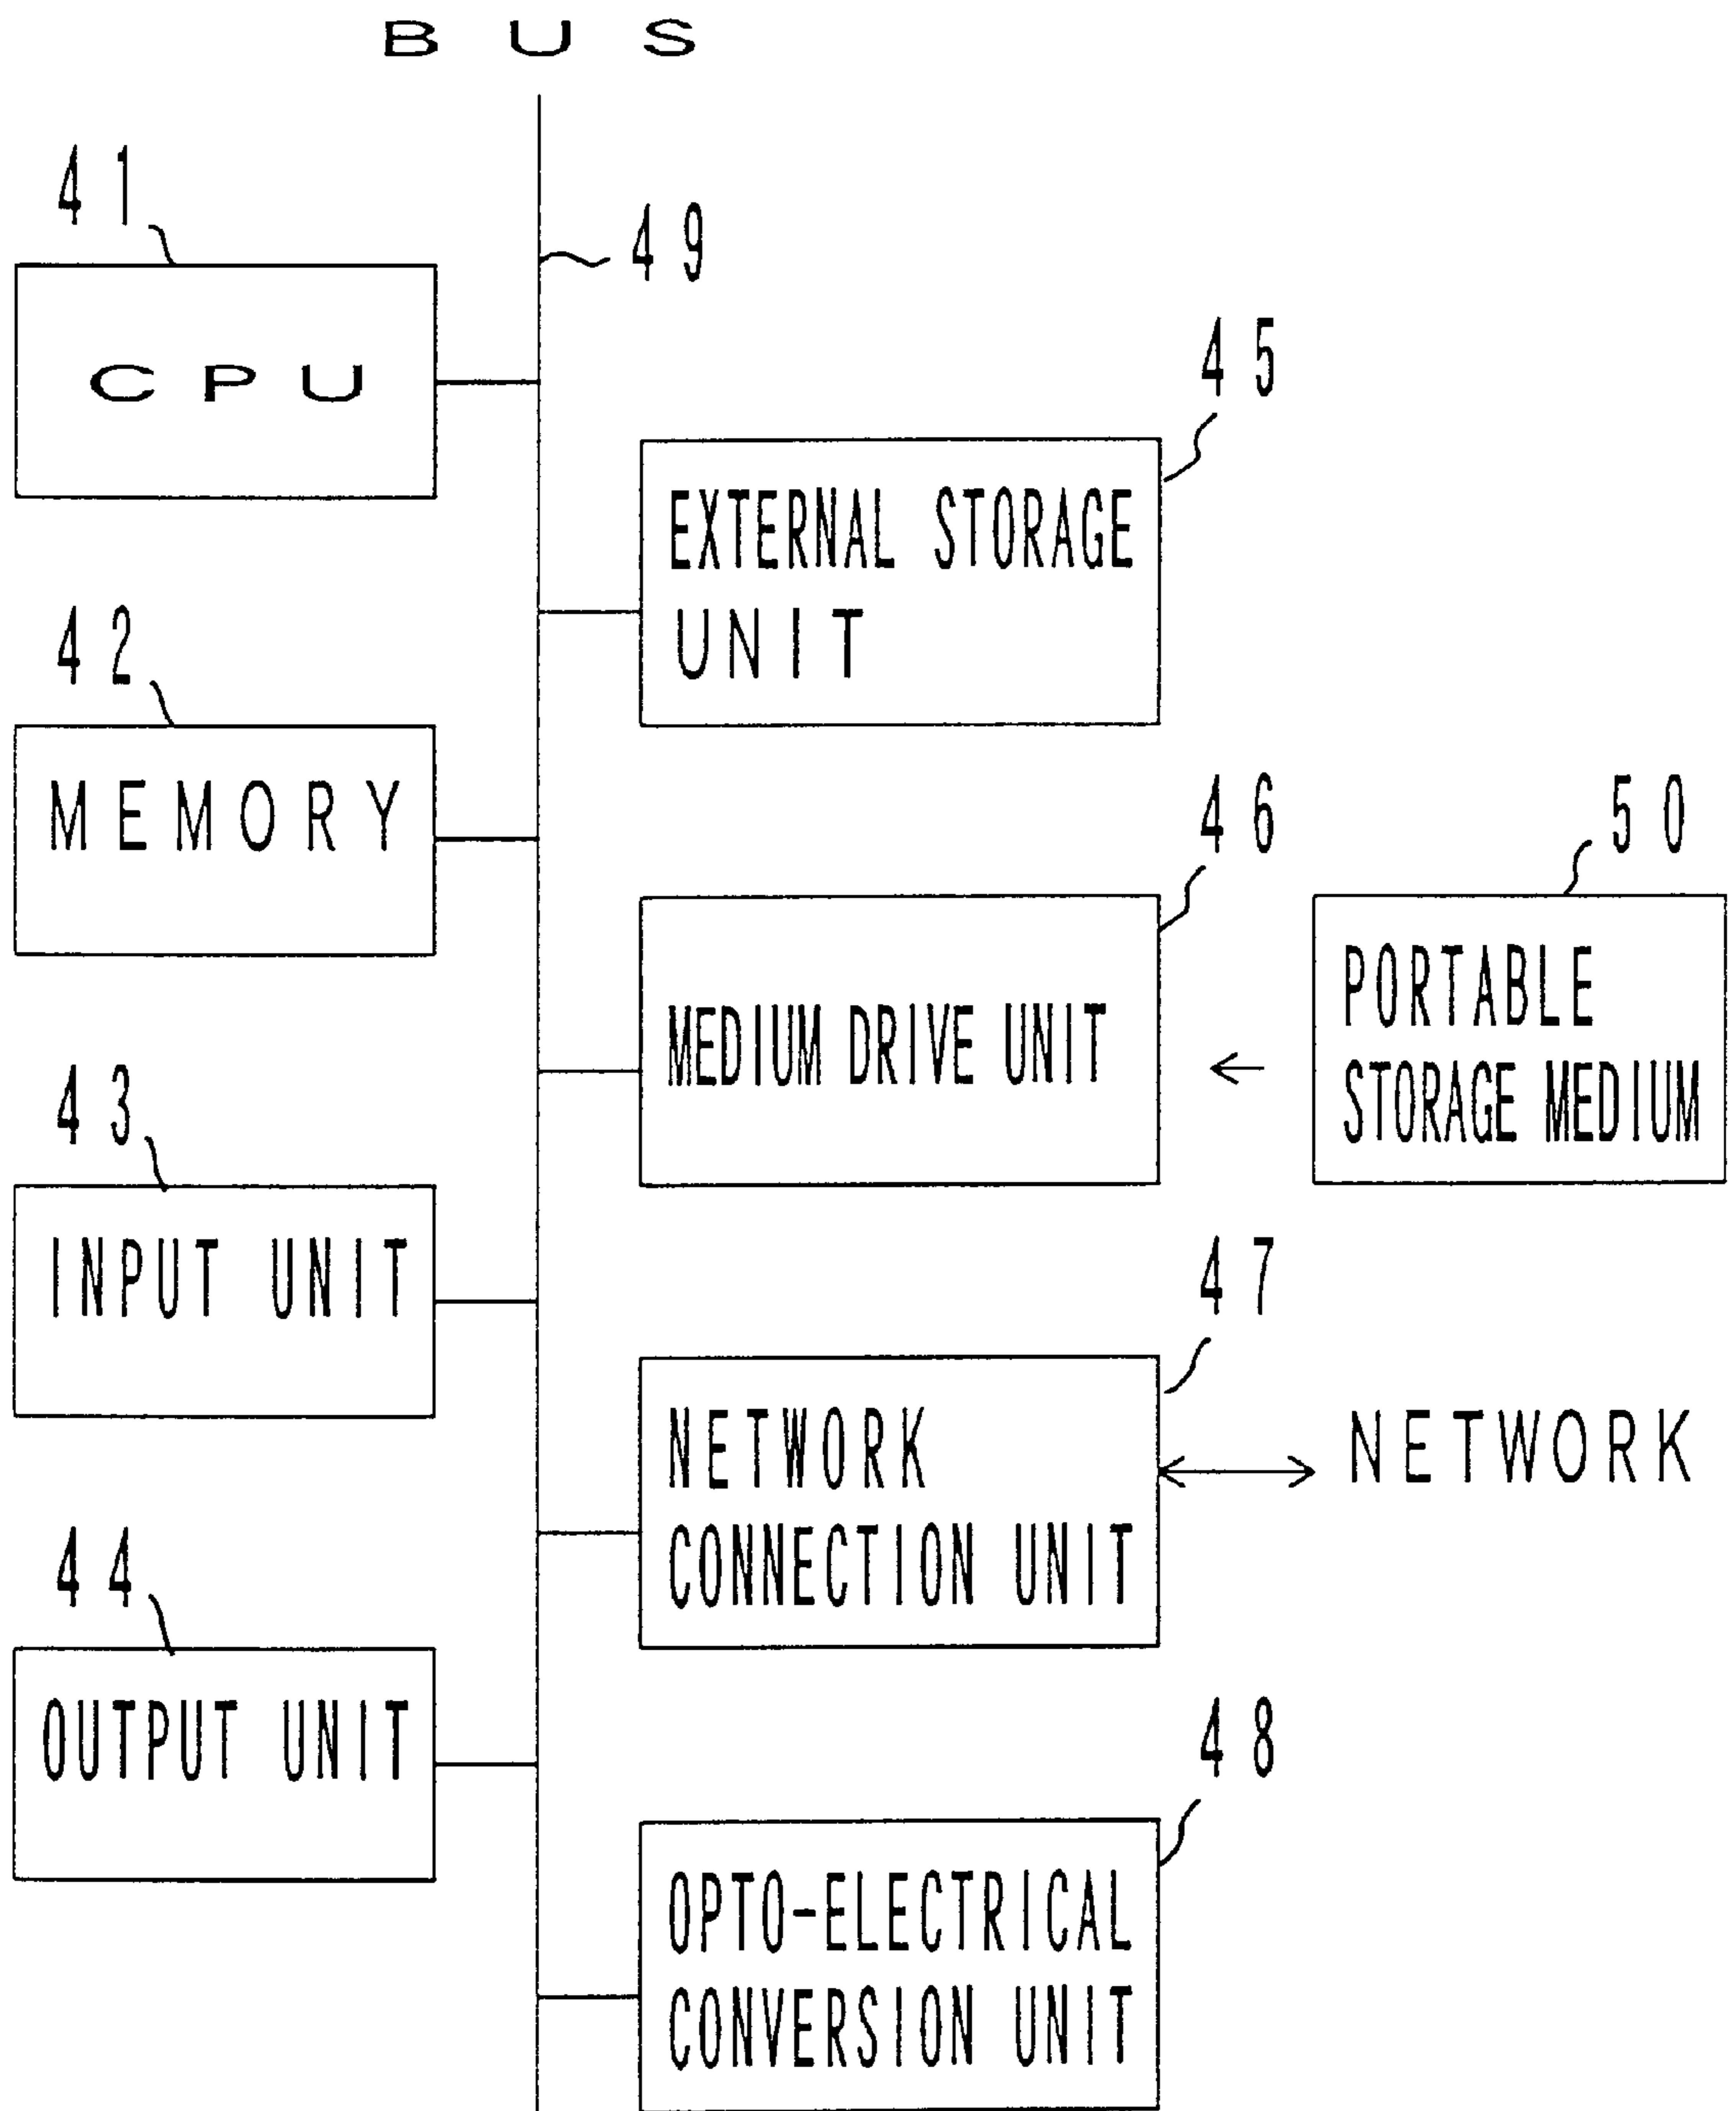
BUS

41

CPU

49

45

EXTERNAL STORAGE UNIT

42

MEMORY

46

50

MEDIUM DRIVE UNIT

PORTABLE STORAGE MEDIUM

43

INPUT UNIT

47

NETWORK CONNECTION UNIT

NETWORK

44

OUTPUT UNIT

48

OPTO-ELECTRICAL CONVERSION UNIT